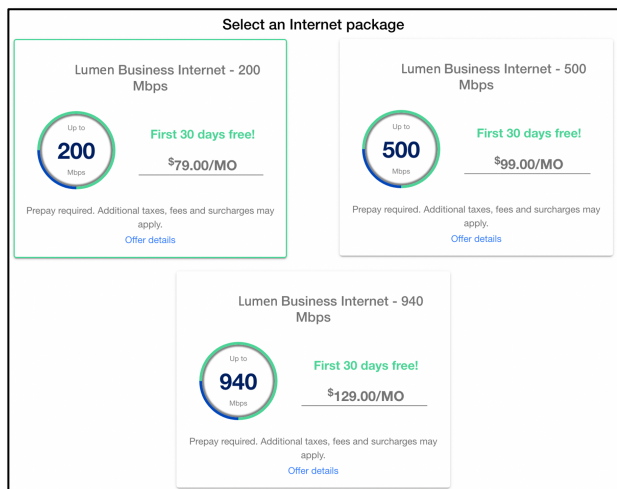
Select an Internet package

Lumen Business Internet - 200 Mbps

Up to
200
Mbps

First 30 days free!

$^{\$}$79.00/MO

Prepay required. Additional taxes, fees and surcharges may apply.

Offer details

Lumen Business Internet - 500 Mbps

Up to
500
Mbps

First 30 days free!

$^{\$}$99.00/MO

Prepay required. Additional taxes, fees and surcharges may apply.

Offer details

Lumen Business Internet - 940 Mbps

Up to
940
Mbps

First 30 days free!

$^{\$}$129.00/MO

Prepay required. Additional taxes, fees and surcharges may apply.

Offer details